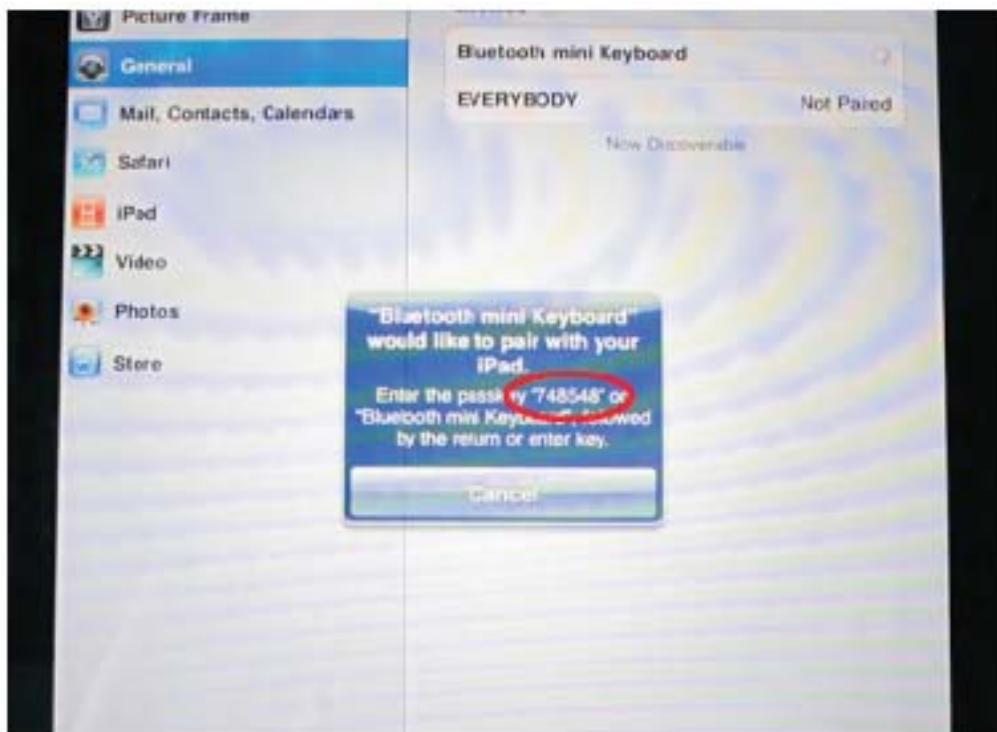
Picture Frame
General
Mail, Contacts, Calendars
Safari
iPad
Video
Photos
Store

Bluetooth mini Keyboard
EVERYBODY Not Paired
Now Discoverable

"Bluetooth mini Keyboard" would like to pair with your iPad.
Enter the passk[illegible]y "748548" on "Bluetooth mini Keyb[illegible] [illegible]owed by the return or enter key.
Cancel